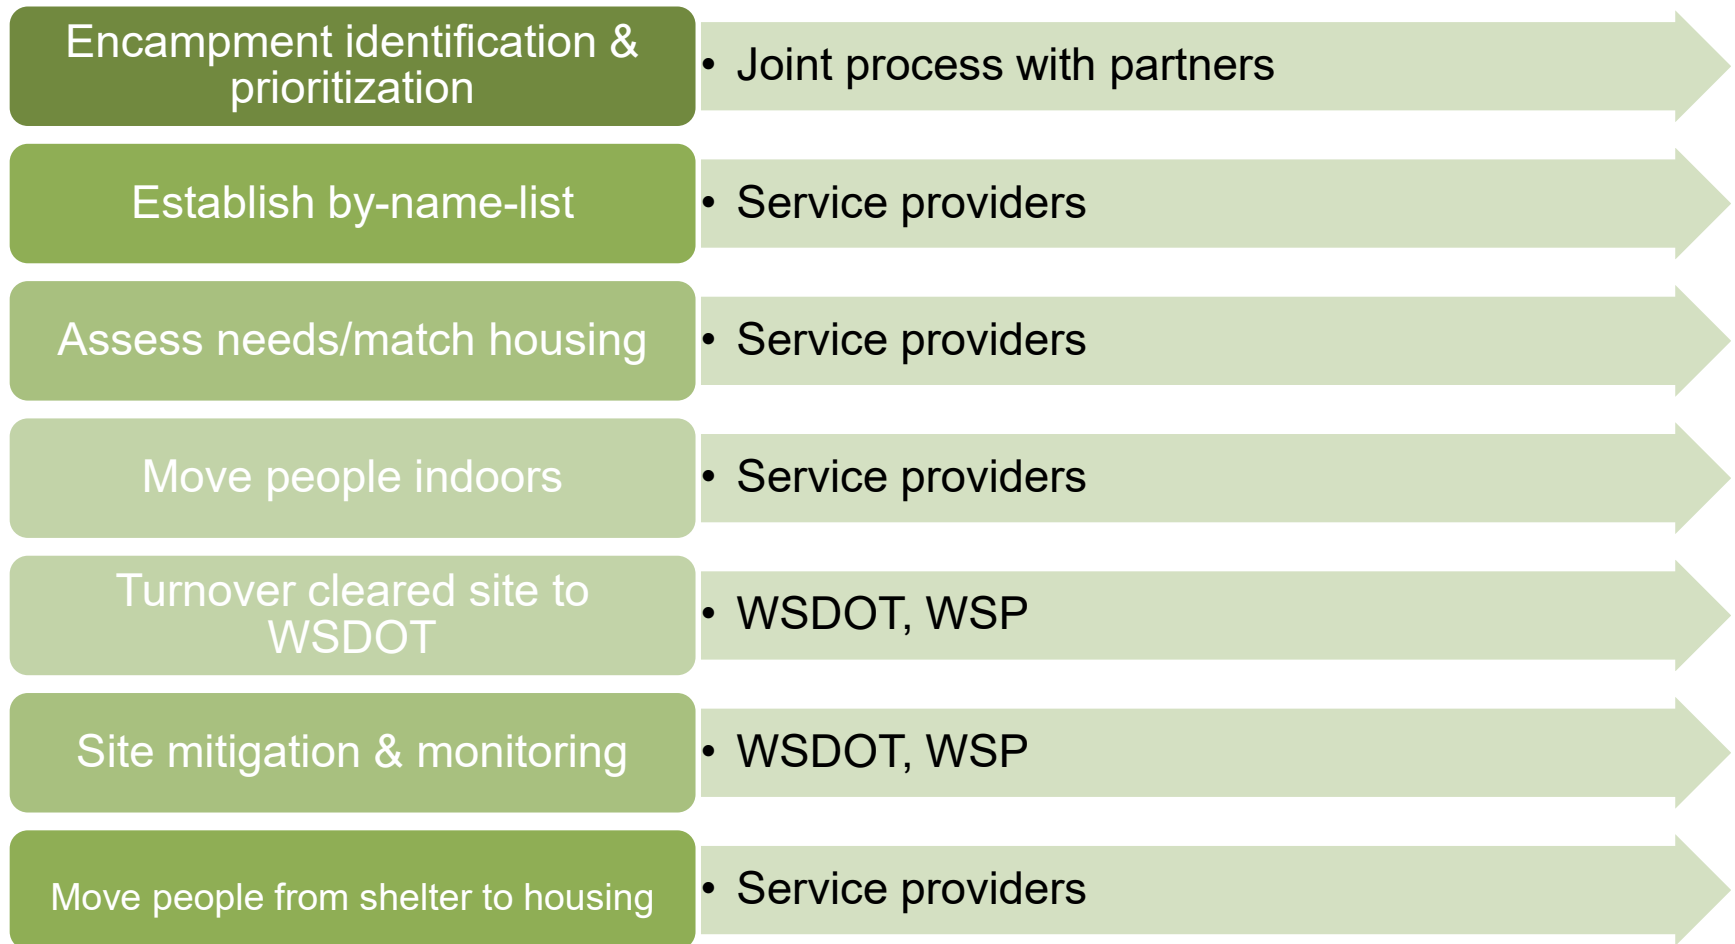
Encampment identification & prioritization

• Joint process with partners

Establish by-name-list

• Service providers

Assess needs/match housing

• Service providers

Move people indoors

• Service providers

Turnover cleared site to WSDOT

• WSDOT, WSP

Site mitigation & monitoring

• WSDOT, WSP

Move people from shelter to housing

• Service providers